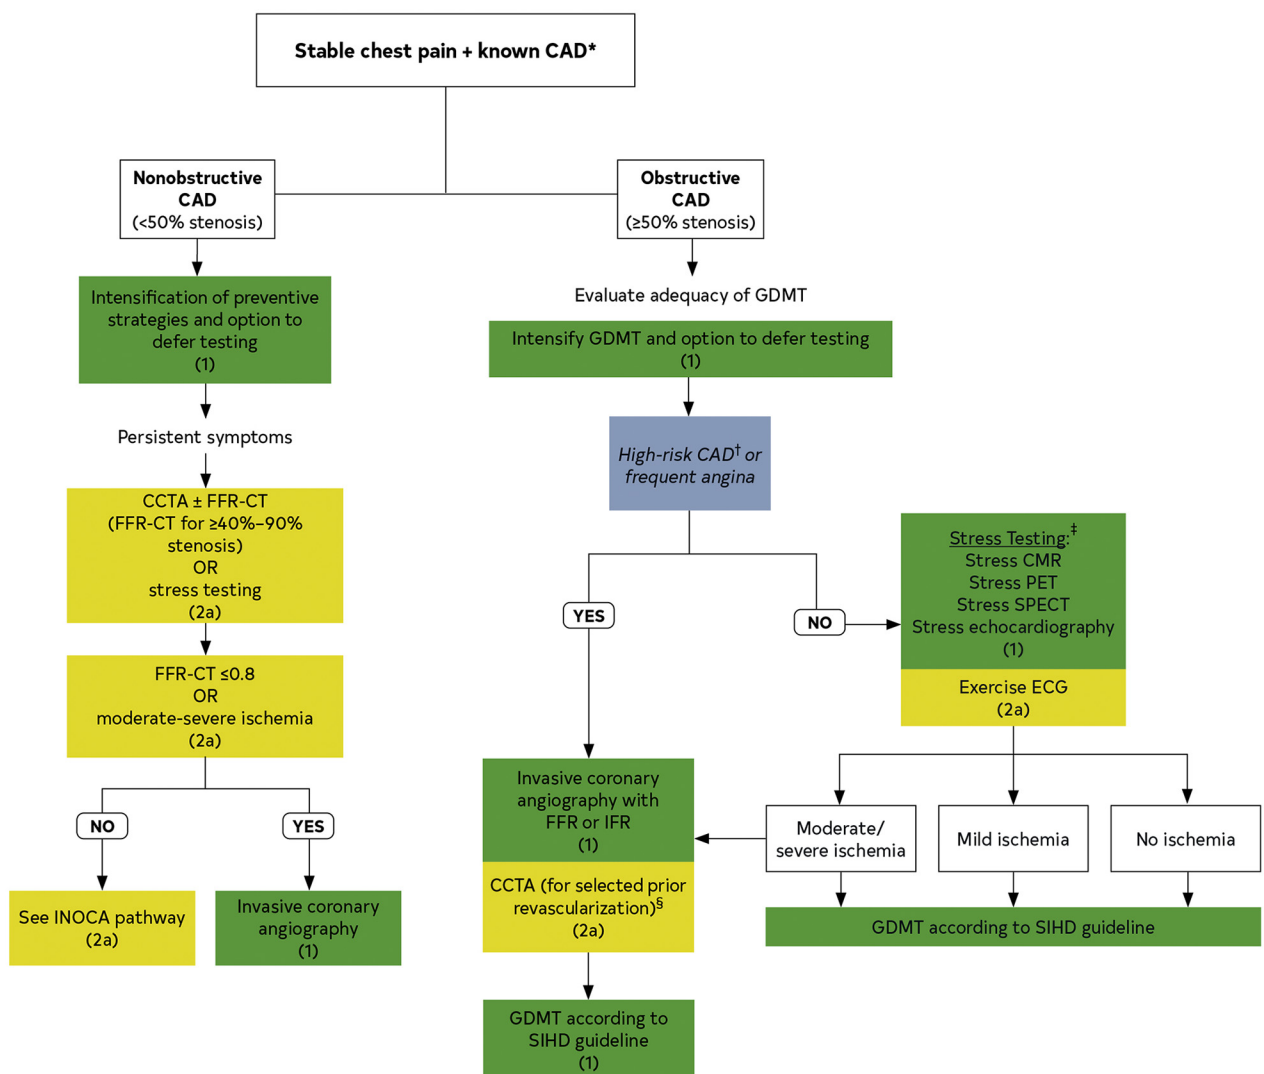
Stable chest pain + known CAD*

Nonobstructive CAD (<50% stenosis)

Obstructive CAD (≥50% stenosis)

Intensification of preventive strategies and option to defer testing (1)

Persistent symptoms

CCTA ± FFR-CT (FFR-CT for ≥40%–90% stenosis) OR stress testing (2a)

FFR-CT ≤0.8 OR moderate-severe ischemia (2a)

NO

YES

See INOCA pathway (2a)

Invasive coronary angiography (1)

Evaluate adequacy of GDMT

Intensify GDMT and option to defer testing (1)

High-risk CAD$^{\dagger}$ or frequent angina

YES

NO

Stress Testing:$^{\ddagger}$
Stress CMR
Stress PET
Stress SPECT
Stress echocardiography
(1)

Exercise ECG (2a)

Invasive coronary angiography with FFR or IFR (1)

CCTA (for selected prior revascularization)$^{\S}$ (2a)

GDMT according to SIHD guideline (1)

Moderate/ severe ischemia

Mild ischemia

No ischemia

GDMT according to SIHD guideline